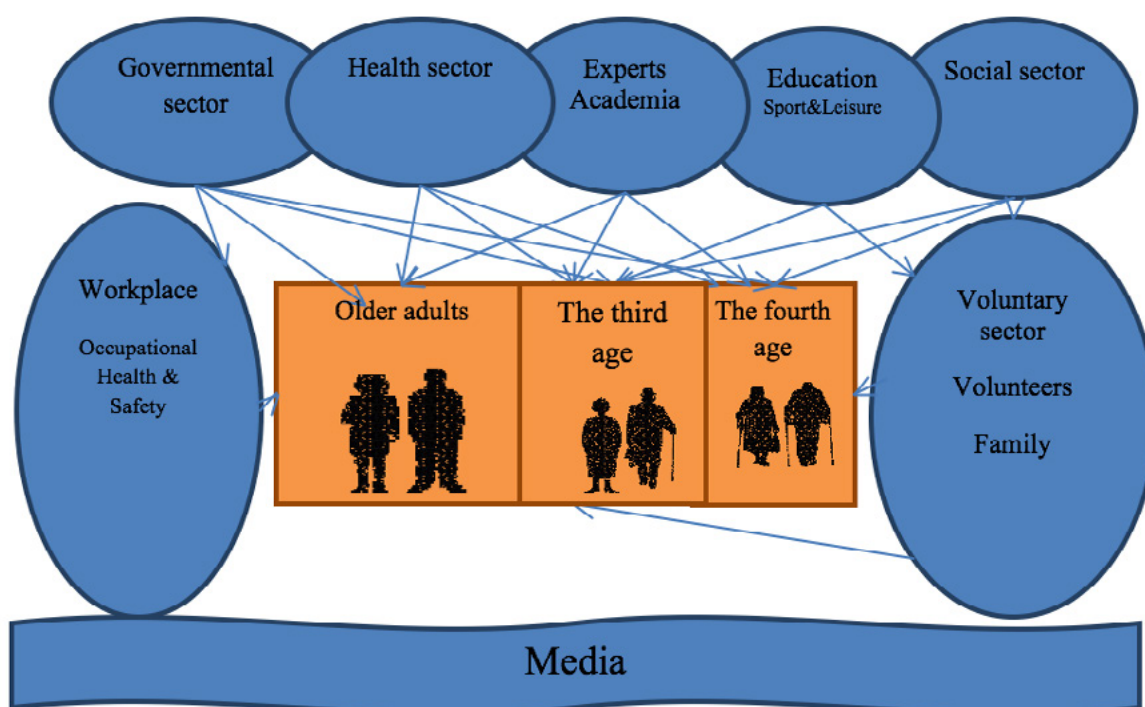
Governmental sector

Health sector

Experts Academia

Education
Sport&Leisure

Social sector

Workplace

Occupational Health & Safety

Older adults

The third age

The fourth age

Voluntary sector

Volunteers

Family

Media